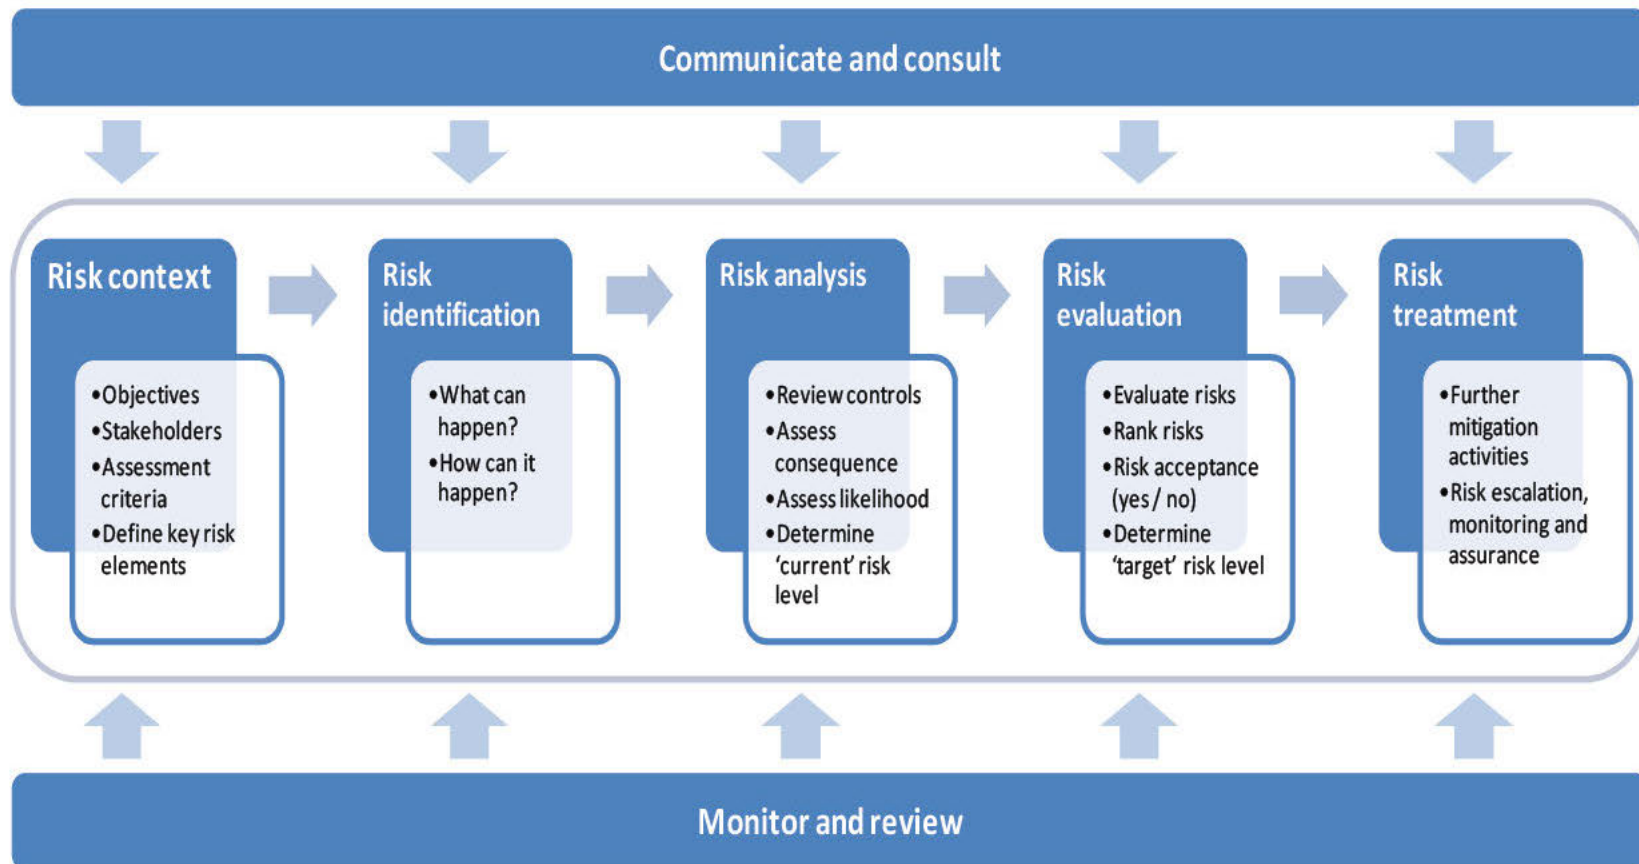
Communicate and consult

Risk context
•Objectives
•Stakeholders
•Assessment criteria
•Define key risk elements

Risk identification
•What can happen?
•How can it happen?

Risk analysis
•Review controls
•Assess consequence
•Assess likelihood
•Determine 'current' risk level

Risk evaluation
•Evaluate risks
•Rank risks
•Risk acceptance (yes / no)
•Determine 'target' risk level

Risk treatment
•Further mitigation activities
•Risk escalation, monitoring and assurance

Monitor and review